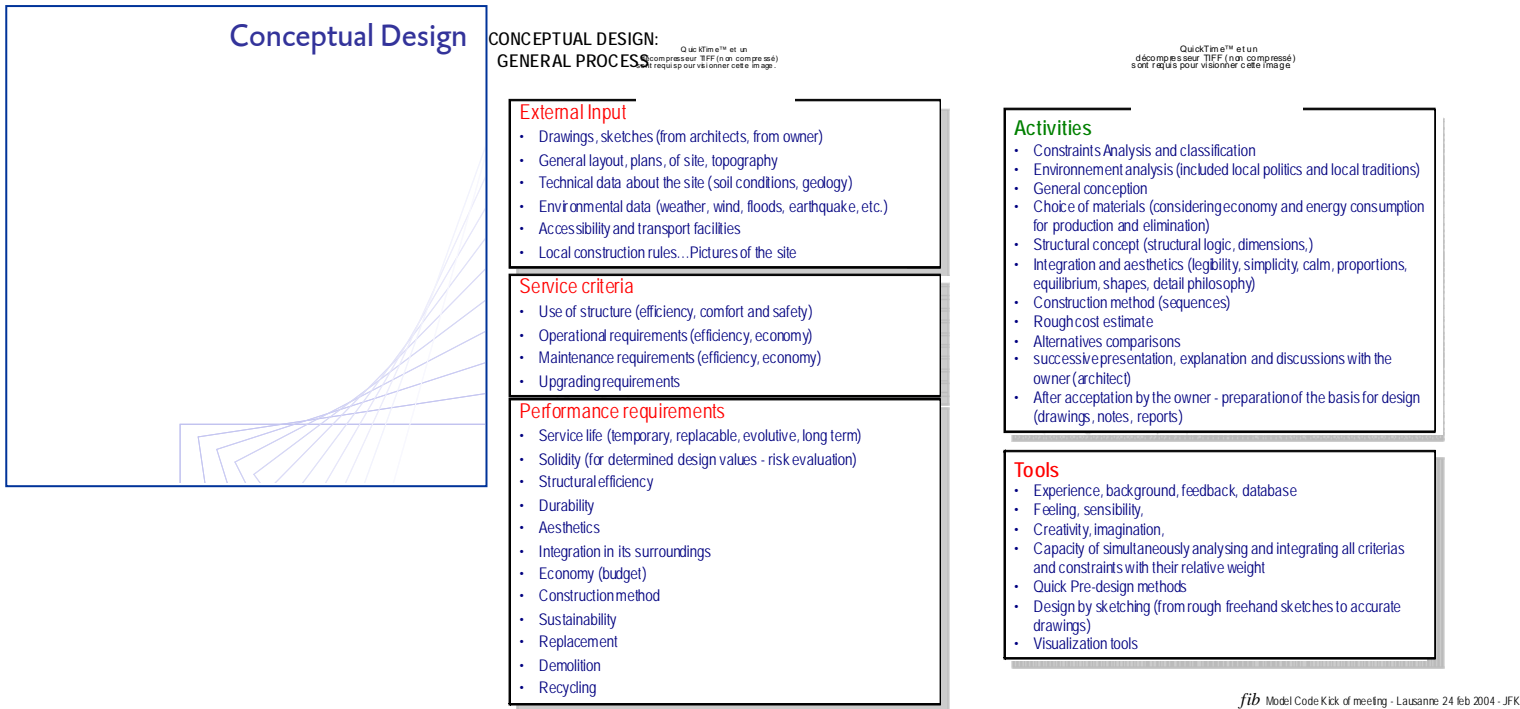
Conceptual Design

CONCEPTUAL DESIGN:
GENERAL PROCESS

QuickTime™ et un décompresseur TIFF (non compressé) sont requis pour visionner cette image.

QuickTime™ et un décompresseur TIFF (non compressé) sont requis pour visionner cette image.

External Input
- Drawings, sketches (from architects, from owner)
- General layout, plans, of site, topography
- Technical data about the site (soil conditions, geology)
- Environmental data (weather, wind, floods, earthquake, etc.)
- Accessibility and transport facilities
- Local construction rules…Pictures of the site

Service criteria
- Use of structure (efficiency, comfort and safety)
- Operational requirements (efficiency, economy)
- Maintenance requirements (efficiency, economy)
- Upgrading requirements

Performance requirements
- Service life (temporary, replacable, evolutive, long term)
- Solidity (for determined design values - risk evaluation)
- Structural efficiency
- Durability
- Aesthetics
- Integration in its surroundings
- Economy (budget)
- Construction method
- Sustainability
- Replacement
- Demolition
- Recycling

Activities
- Constraints Analysis and classification
- Environnement analysis (included local politics and local traditions)
- General conception
- Choice of materials (considering economy and energy consumption for production and elimination)
- Structural concept (structural logic, dimensions,)
- Integration and aesthetics (legibility, simplicity, calm, proportions, equilibrium, shapes, detail philosophy)
- Construction method (sequences)
- Rough cost estimate
- Alternatives comparisons
- successive presentation, explanation and discussions with the owner (architect)
- After acceptation by the owner - preparation of the basis for design (drawings, notes, reports)

Tools
- Experience, background, feedback, database
- Feeling, sensibility,
- Creativity, imagination,
- Capacity of simultaneously analysing and integrating all criterias and constraints with their relative weight
- Quick Pre-design methods
- Design by sketching (from rough freehand sketches to accurate drawings)
- Visualization tools

fib Model Code Kick of meeting - Lausanne 24 feb 2004 - JFK